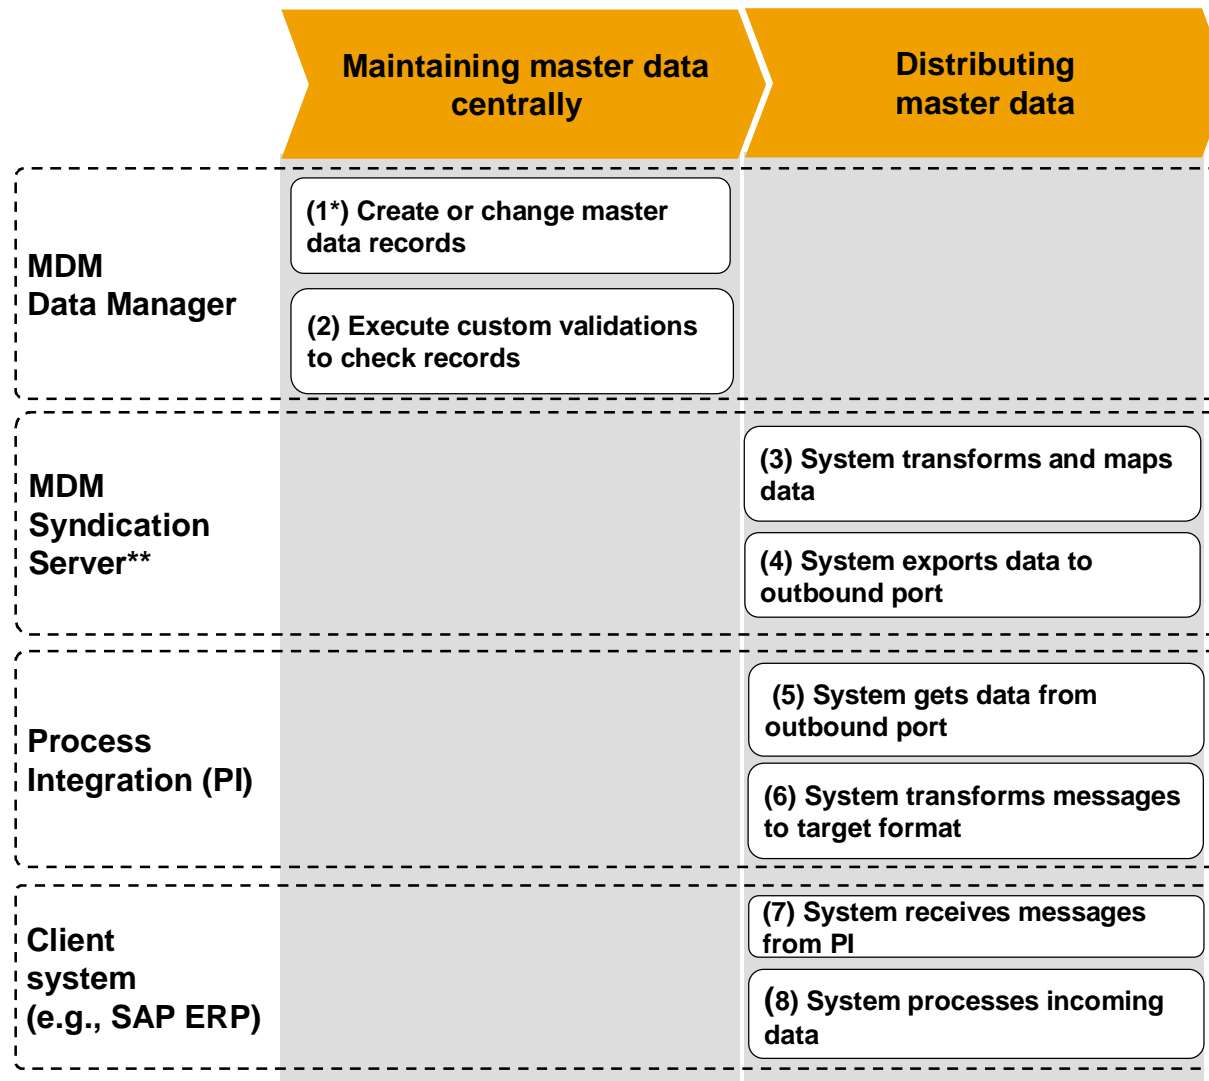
Maintaining master data centrally

Distributing master data

MDM Data Manager

(1*) Create or change master data records

(2) Execute custom validations to check records

MDM Syndication Server**

(3) System transforms and maps data

(4) System exports data to outbound port

Process Integration (PI)

(5) System gets data from outbound port

(6) System transforms messages to target format

Client system (e.g., SAP ERP)

(7) System receives messages from PI

(8) System processes incoming data